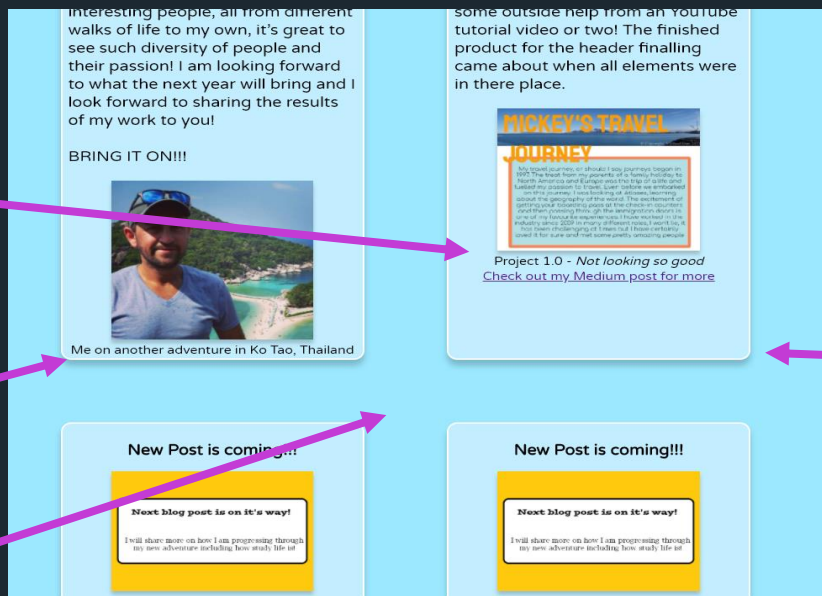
interesting people, all from different walks of life to my own, it's great to see such diversity of people and their passion! I am looking forward to what the next year will bring and I look forward to sharing the results of my work to you!

BRING IT ON!!!

Me on another adventure in Ko Tao, Thailand

some outside help from an YouTube tutorial video or two! The finished product for the header finalling came about when all elements were in there place.

MICKEY'S TRAVEL JOURNEY

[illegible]

Project 1.0 - *Not looking so good*
Check out my Medium post for more

New Post is coming!!!

Next blog post is on it's way!

I will share more on how I am progressing through my new adventure including how study life is!

New Post is coming!!!

Next blog post is on it's way!

I will share more on how I am progressing through my new adventure including how study life is!